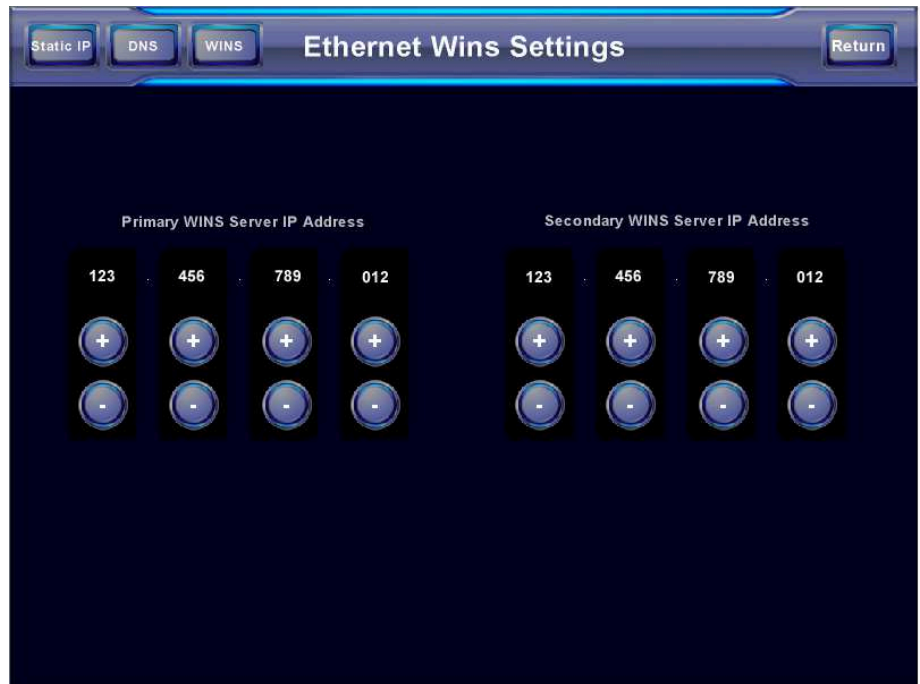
Static IP DNS WINS **Ethernet Wins Settings** Return

Primary WINS Server IP Address

123 . 456 . 789 . 012

+ + + +

- - - -

Secondary WINS Server IP Address

123 . 456 . 789 . 012

+ + + +

- - - -